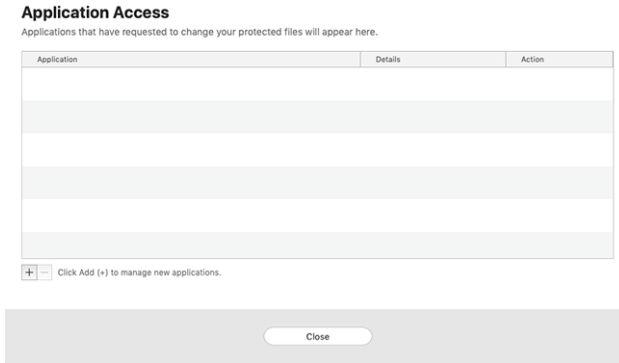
Application Access

Applications that have requested to change your protected files will appear here.

| Application | Details | Action |
|---|---|---|
| | | |

+ − Click Add (+) to manage new applications.

Close